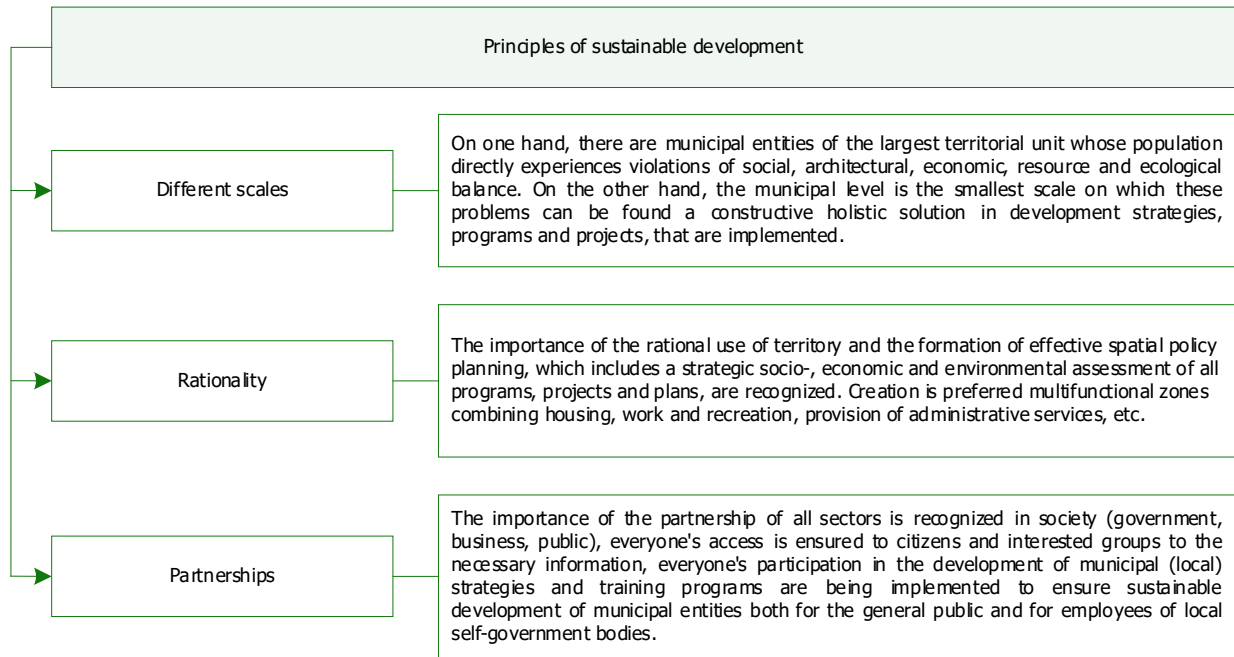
Principles of sustainable development

Different scales

On one hand, there are municipal entities of the largest territorial unit whose population directly experiences violations of social, architectural, economic, resource and ecological balance. On the other hand, the municipal level is the smallest scale on which these problems can be found a constructive holistic solution in development strategies, programs and projects, that are implemented.

Rationality

The importance of the rational use of territory and the formation of effective spatial policy planning, which includes a strategic socio-, economic and environmental assessment of all programs, projects and plans, are recognized. Creation is preferred multifunctional zones combining housing, work and recreation, provision of administrative services, etc.

Partnerships

The importance of the partnership of all sectors is recognized in society (government, business, public), everyone's access is ensured to citizens and interested groups to the necessary information, everyone's participation in the development of municipal (local) strategies and training programs are being implemented to ensure sustainable development of municipal entities both for the general public and for employees of local self-government bodies.